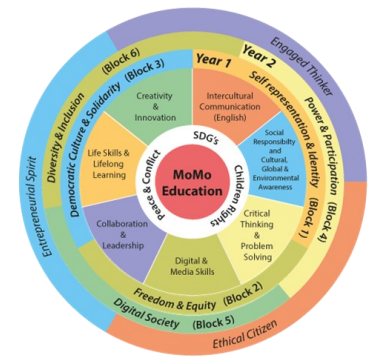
Engaged Thinker
Year 2
Year 1
(Block 6)
Diversity & Inclusion
(Block 3)
Democratic Culture & Solidarity
Self representation & Identity
Power & Participation (Block 4)
(Block 1)
Creativity & Innovation
Intercultural Communication (English)
SDG's
Peace & Conflict
Children Rights
MoMo Education
Life Skills & Lifelong Learning
Social Responsibility and Cultural, Global & Environmental Awareness
Critical Thinking & Problem Solving
Collaboration & Leadership
Digital & Media Skills
Freedom & Equity (Block 2)
Digital Society (Block 5)
Entrepreneurial Spirit
Ethical Citizen